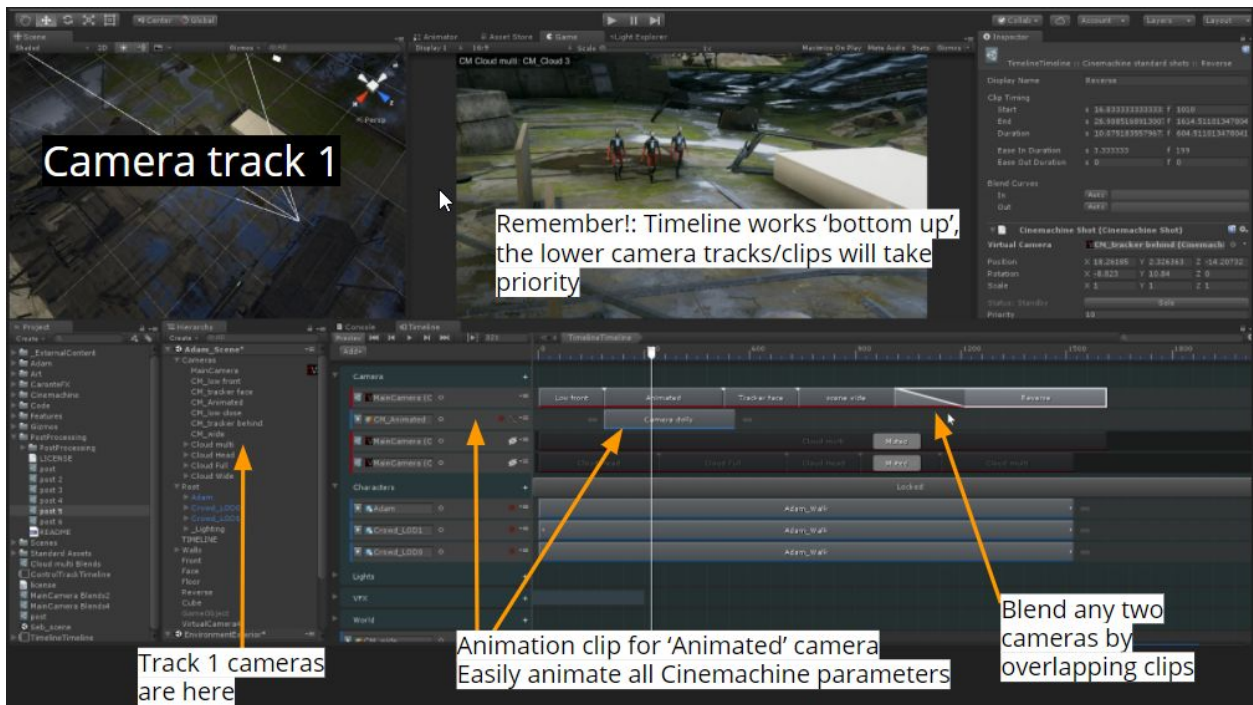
Camera track 1

Remember!: Timeline works 'bottom up', the lower camera tracks/clips will take priority

CM Cloud multi : CM_Cloud 3

Center Global

Scene

Animator

Asset Store

Game

Light Explorer

Inspector

Display Name Reverse

Clip Timing

Start

End

Duration

Ease In Duration

Ease Out Duration

Blend Curves

In

Out

Cinemachine Shot (Cinemachine Shot)

Virtual Camera CM_tracker behind (Cinemach

Position X 18.26165 Y 2.326363 Z -14.20732

Rotation X -8.823 Y 10.84 Z 0

Scale X 1 Y 1 Z 1

Priority 10

Project

Hierarchy

Adam_Scene*

Cameras

MainCamera

CM_low front

CM_tracker face

CM_Animated

CM_low close

CM_tracker behind

CM_wide

Cloud multi

Cloud Head

Cloud Full

Cloud Wide

Post

Adam

Crowd_LOD1

Crowd_LOD3

_Lighting

TIMELINE

Walls

Front

Face

Floor

Reverse

Cube

GameObject

VirtualCamera

EnvironmentExporter*

_ExternalContent

Adam

Art

CarionteFX

Cinemachine

Code

Features

Gizmos

PostProcessing

LICENSE

post

post 2

post 3

post 4

post 5

post 6

README

Scenes

Standard Assets

Cloud multi Blends

ControlTrackTimeline

license

MainCamera Blends2

MainCamera Blends4

post

Sell_scene

TimelineTimeline

Console

Timeline

Preview

Camera

MainCamera (C

CM_Animated

Low front

Animated

Tracker face

scene wide

Reverse

Camera dolly

Cloud multi

Cloud Head

Cloud Full

Mute

Characters

Locked

Adam

Crowd_LOD1

Crowd_LOD3

Adam_Walk

Lights

VFX

World

Track 1 cameras are here

Animation clip for 'Animated' camera
Easily animate all Cinemachine parameters

Blend any two cameras by overlapping clips